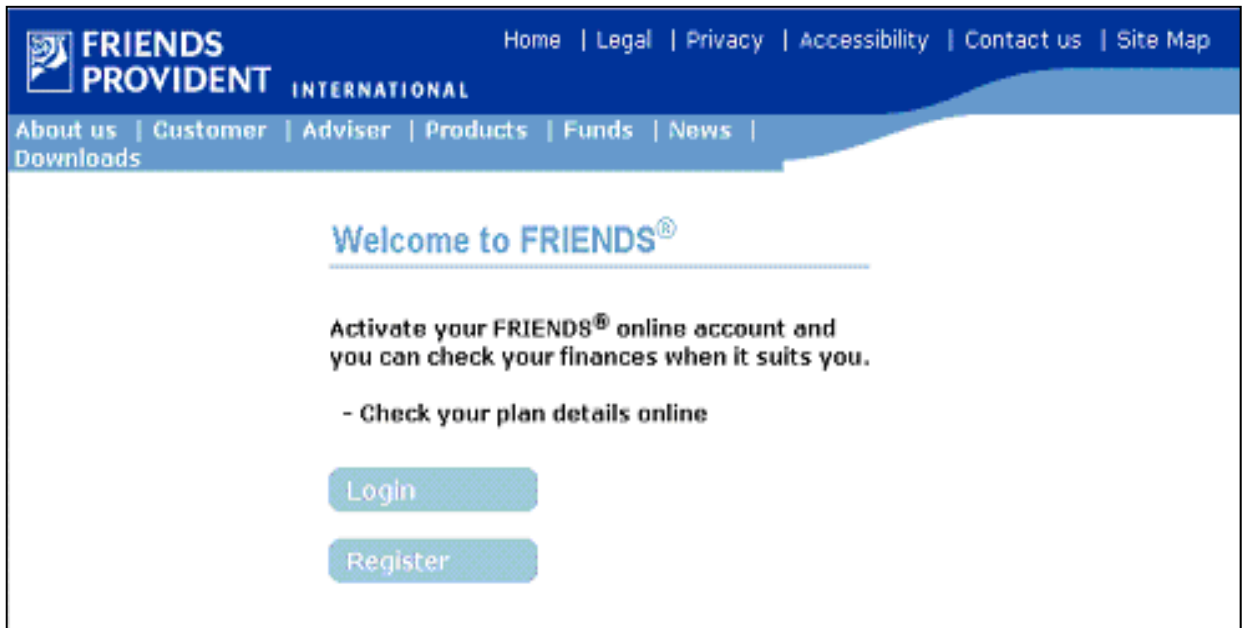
FRIENDS PROVIDENT INTERNATIONAL

Home | Legal | Privacy | Accessibility | Contact us | Site Map

About us | Customer | Adviser | Products | Funds | News | Downloads

Welcome to FRIENDS®

Activate your FRIENDS® online account and you can check your finances when it suits you.

- Check your plan details online

Login

Register